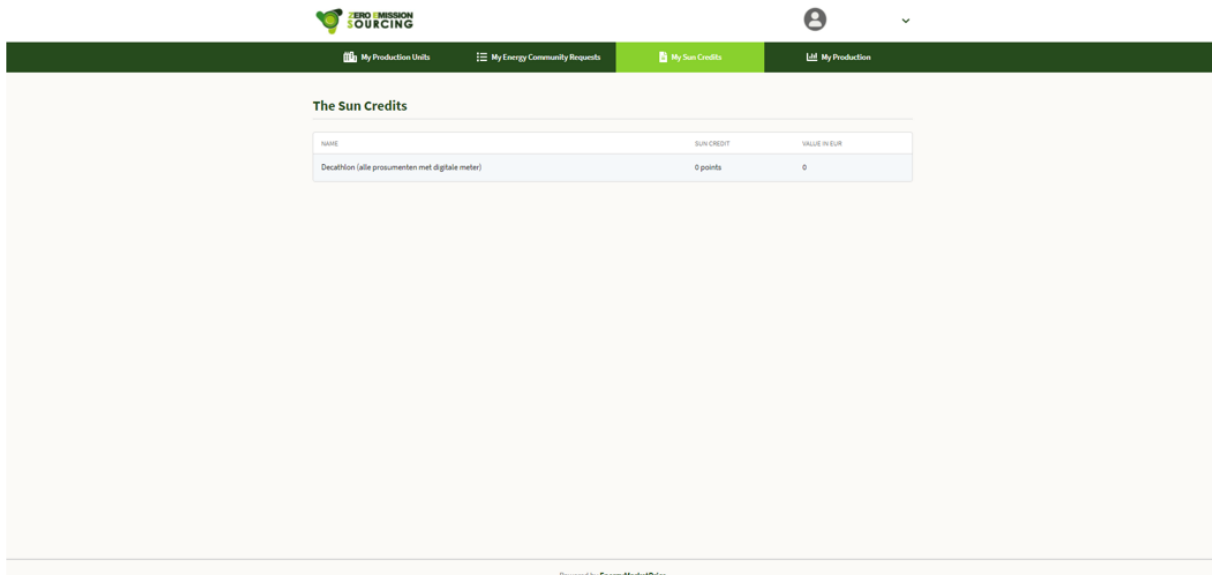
ZERO EMISSION SOURCING

My Production Units
My Energy Community Requests
My Sun Credits
My Production

The Sun Credits

| NAME | SUN CREDIT | VALUE IN EUR |
|---|---|---|
| Decathlon (alle prosumenten met digitale meter) | 0 points | 0 |

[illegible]